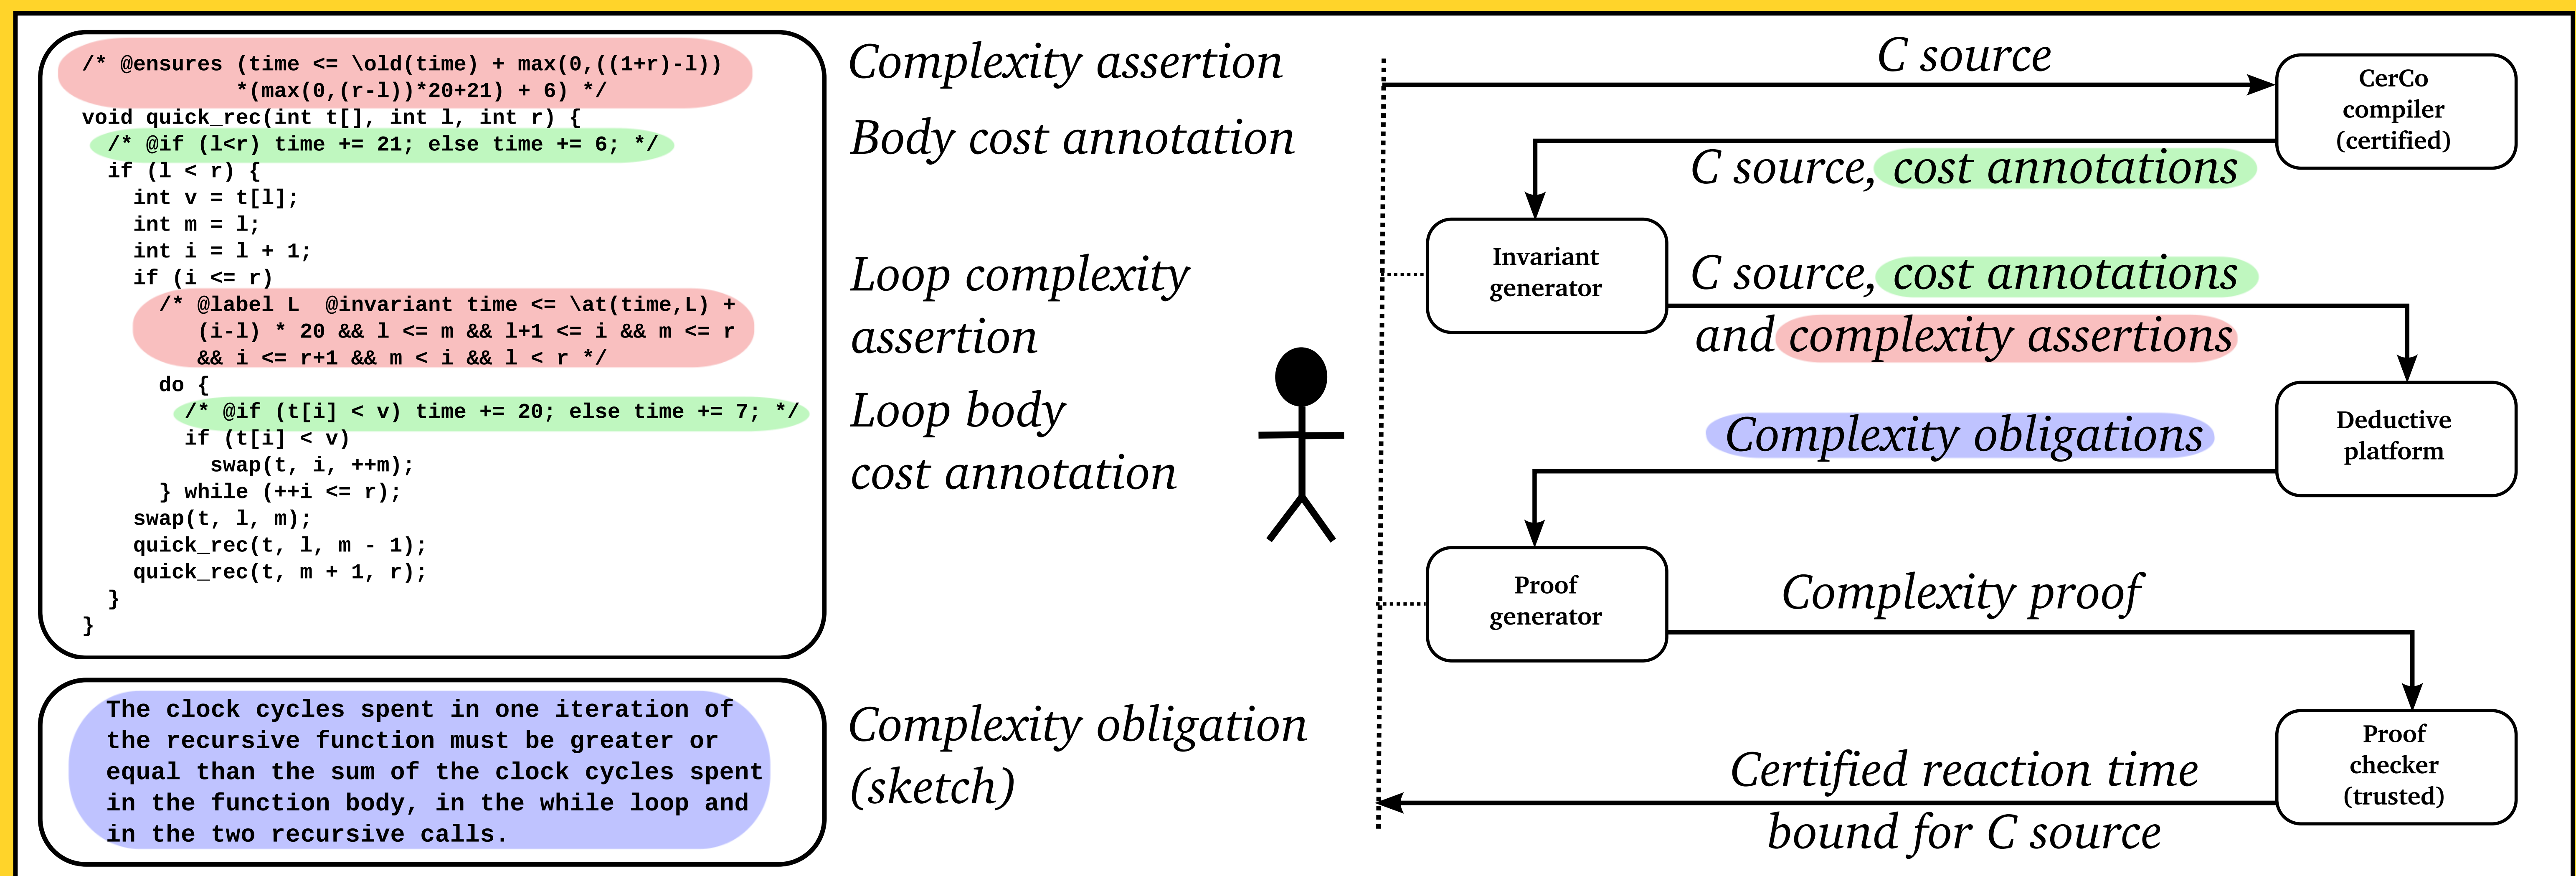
/* @ensures (time <= \old(time) + max(0,((1+r)-l))
*(max(0,(r-l))*20+21) + 6) */
void quick_rec(int t[], int l, int r) {
/* @if (l<r) time += 21; else time += 6; */
if (l < r) {
int v = t[l];
int m = l;
int i = l + 1;
if (i <= r)
/* @label L @invariant time <= \at(time,L) +
(i-l) * 20 && l <= m && l+1 <= i && m <= r
&& i <= r+1 && m < i && l < r */
do {
/* @if (t[i] < v) time += 20; else time += 7; */
if (t[i] < v)
swap(t, i, ++m);
} while (++i <= r);
swap(t, l, m);
quick_rec(t, l, m - 1);
quick_rec(t, m + 1, r);
}
}

Complexity assertion

Body cost annotation

Loop complexity assertion

Loop body cost annotation

The clock cycles spent in one iteration of the recursive function must be greater or equal than the sum of the clock cycles spent in the function body, in the while loop and in the two recursive calls.

Complexity obligation (sketch)

C source

CerCo compiler (certified)

C source, cost annotations

Invariant generator

C source, cost annotations and complexity assertions

Deductive platform

Complexity obligations

Proof generator

Complexity proof

Proof checker (trusted)

Certified reaction time bound for C source